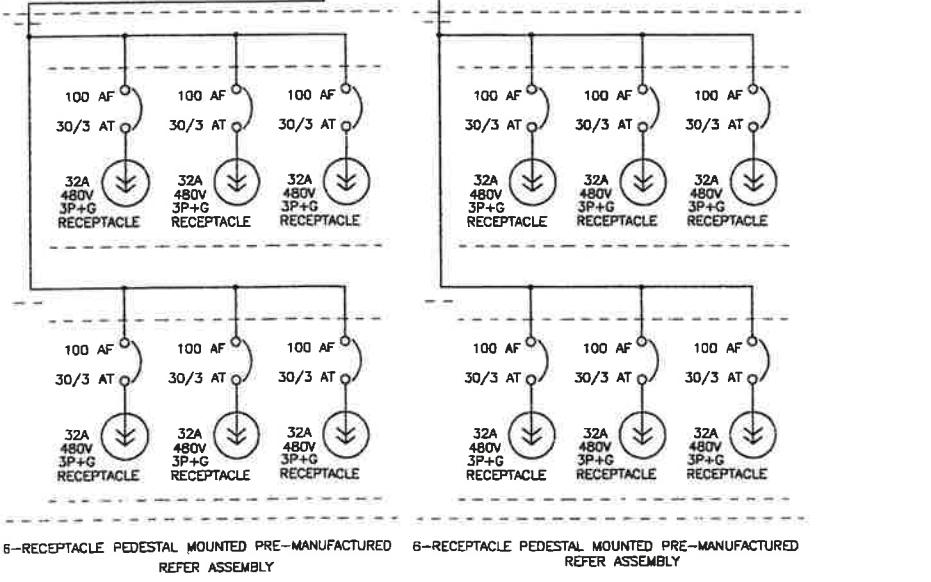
100 AF
30/3 AT
32A 480V 3P+G RECEPTACLE

100 AF
30/3 AT
32A 480V 3P+G RECEPTACLE

100 AF
30/3 AT
32A 480V 3P+G RECEPTACLE

100 AF
30/3 AT
32A 480V 3P+G RECEPTACLE

100 AF
30/3 AT
32A 480V 3P+G RECEPTACLE

100 AF
30/3 AT
32A 480V 3P+G RECEPTACLE

6-RECEPTACLE PEDESTAL MOUNTED PRE-MANUFACTURED REFER ASSEMBLY

100 AF
30/3 AT
32A 480V 3P+G RECEPTACLE

100 AF
30/3 AT
32A 480V 3P+G RECEPTACLE

100 AF
30/3 AT
32A 480V 3P+G RECEPTACLE

100 AF
30/3 AT
32A 480V 3P+G RECEPTACLE

100 AF
30/3 AT
32A 480V 3P+G RECEPTACLE

100 AF
30/3 AT
32A 480V 3P+G RECEPTACLE

6-RECEPTACLE PEDESTAL MOUNTED PRE-MANUFACTURED REFER ASSEMBLY